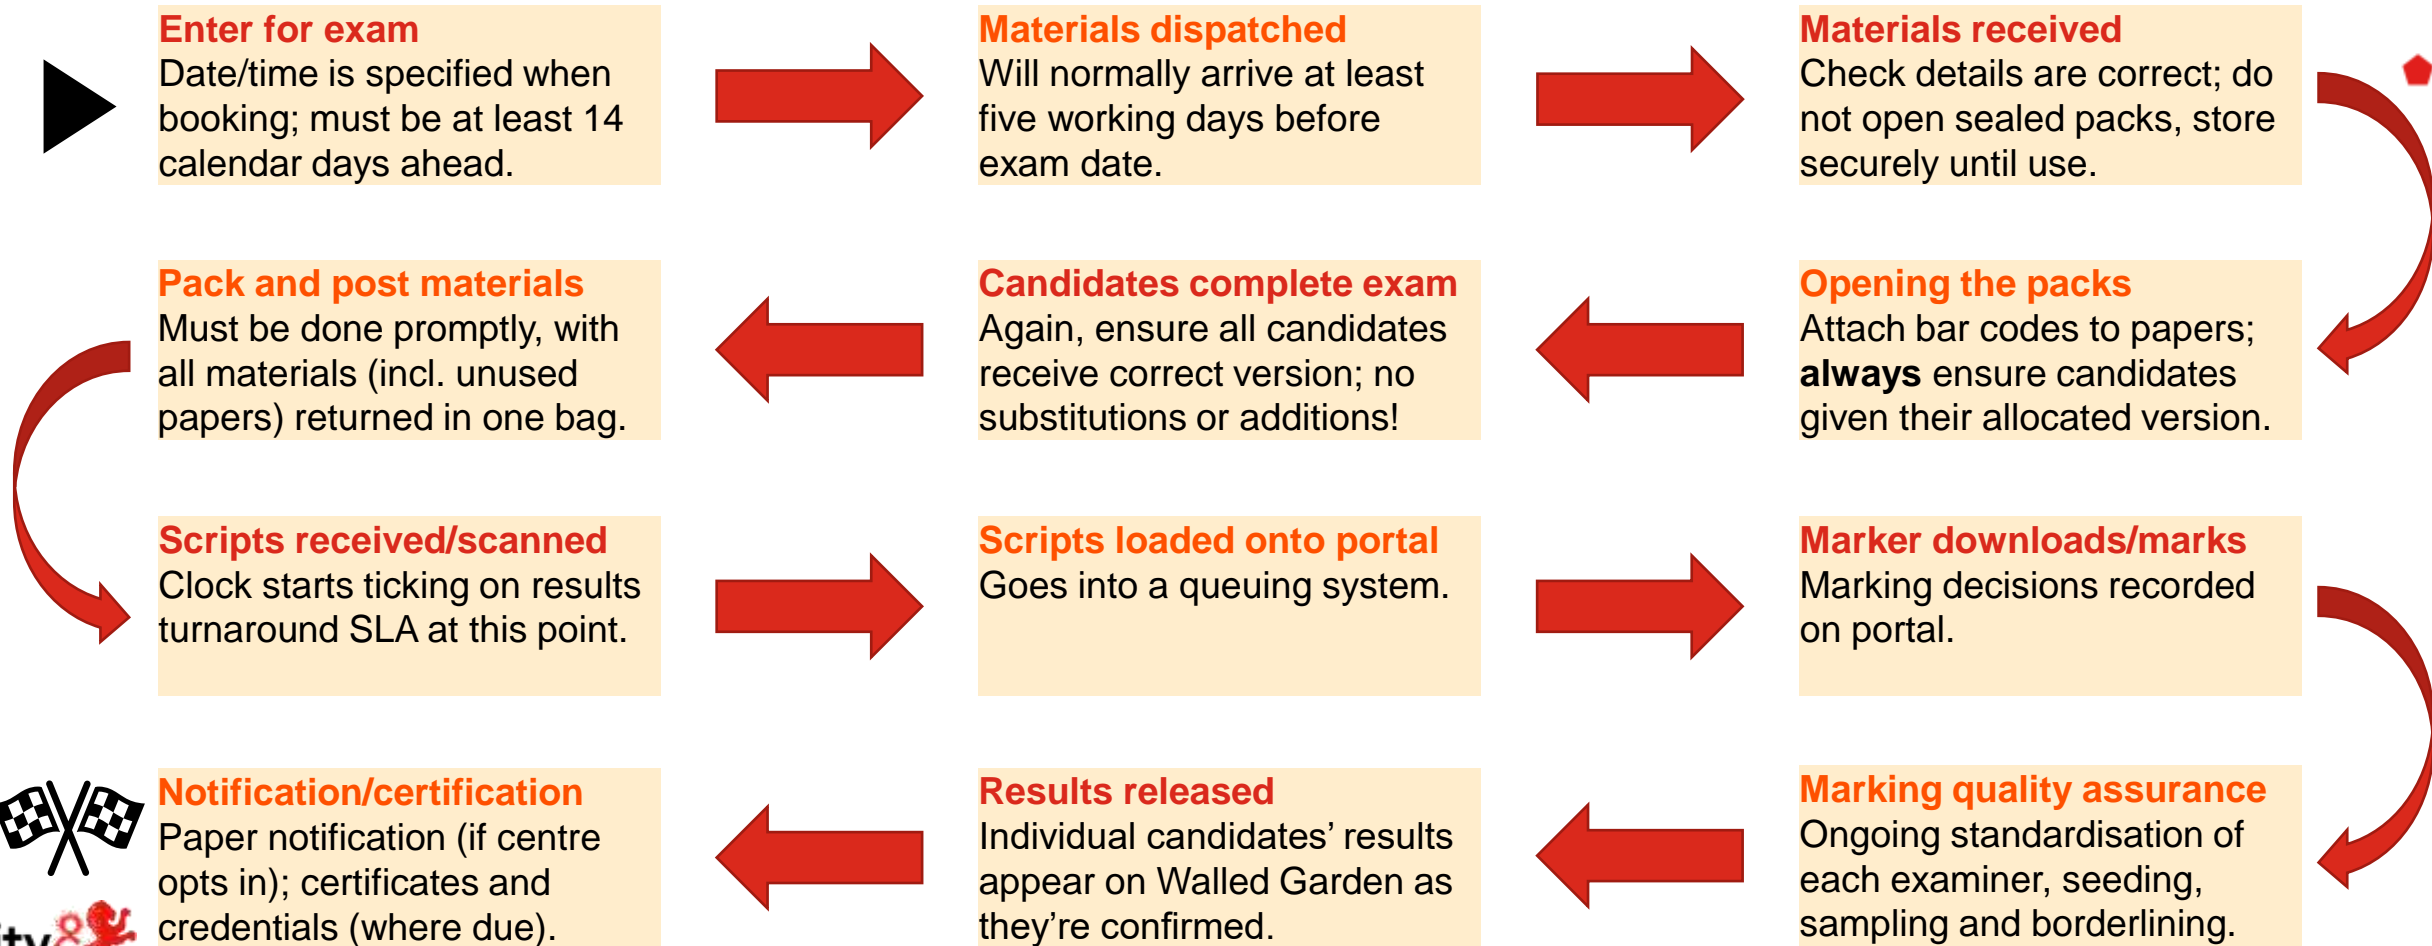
Enter for exam
Date/time is specified when booking; must be at least 14 calendar days ahead.

Materials dispatched
Will normally arrive at least five working days before exam date.

Materials received
Check details are correct; do not open sealed packs, store securely until use.

Pack and post materials
Must be done promptly, with all materials (incl. unused papers) returned in one bag.

Candidates complete exam
Again, ensure all candidates receive correct version; no substitutions or additions!

Opening the packs
Attach bar codes to papers; **always** ensure candidates given their allocated version.

Scripts received/scanned
Clock starts ticking on results turnaround SLA at this point.

Scripts loaded onto portal
Goes into a queuing system.

Marker downloads/marks
Marking decisions recorded on portal.

Notification/certification
Paper notification (if centre opts in); certificates and credentials (where due).

Results released
Individual candidates' results appear on Walled Garden as they're confirmed.

Marking quality assurance
Ongoing standardisation of each examiner, seeding, sampling and borderlining.

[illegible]